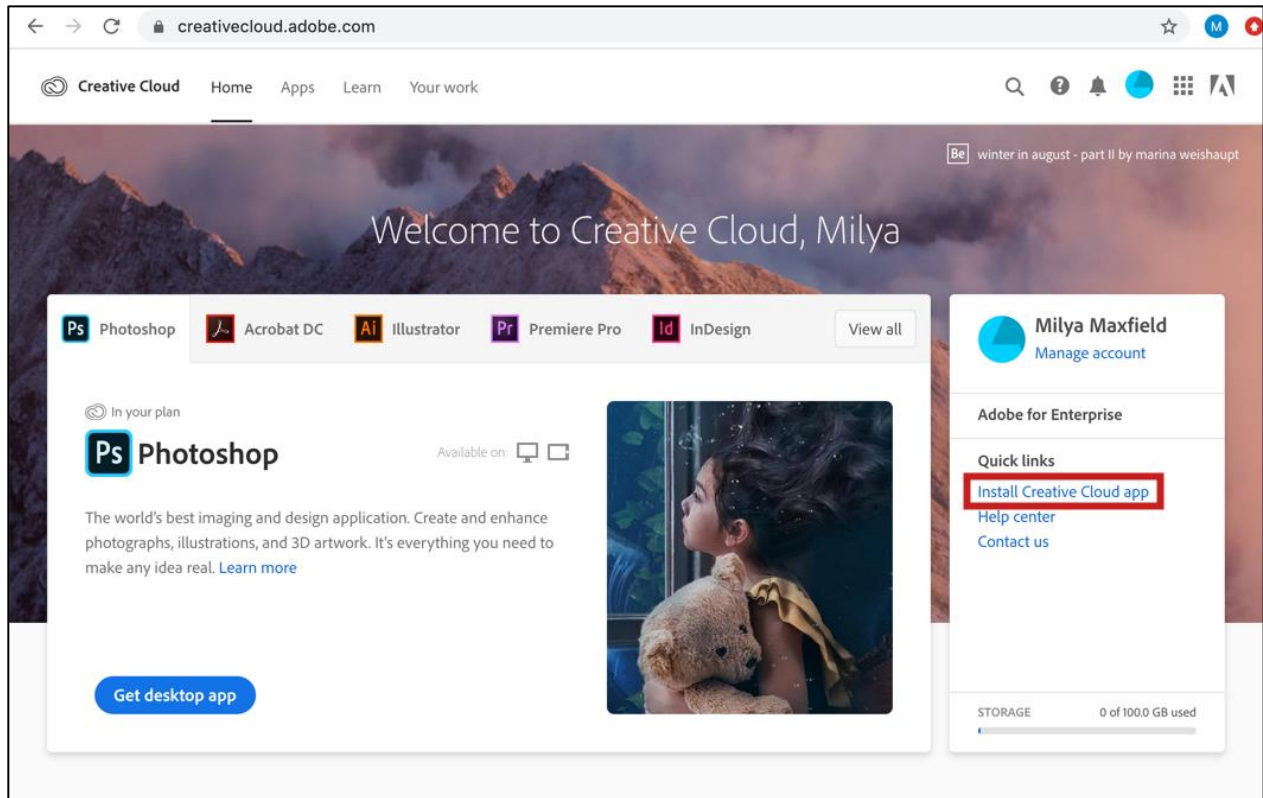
creativecloud.adobe.com

M

Creative Cloud Home Apps Learn Your work

Be winter in august - part II by marina weishaupt

Welcome to Creative Cloud, Milya

Ps Photoshop | Acrobat DC | Ai Illustrator | Pr Premiere Pro | Id InDesign | View all

In your plan

Ps Photoshop

Available on:

The world's best imaging and design application. Create and enhance photographs, illustrations, and 3D artwork. It's everything you need to make any idea real. Learn more

Get desktop app

Milya Maxfield
Manage account

Adobe for Enterprise

Quick links
Install Creative Cloud app
Help center
Contact us

STORAGE 0 of 100.0 GB used